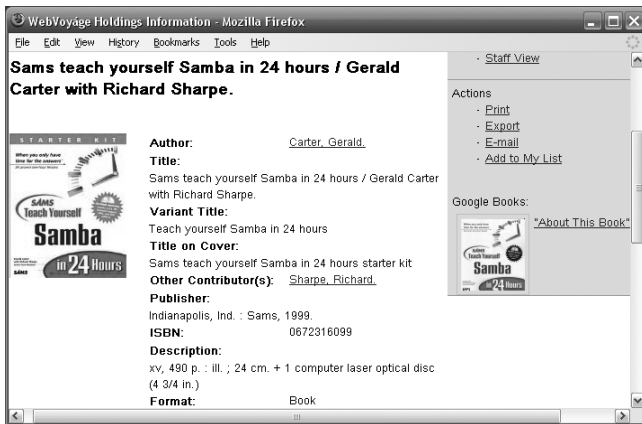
WebVoyáge Holdings Information - Mozilla Firefox

File Edit View History Bookmarks Tools Help

Sams teach yourself Samba in 24 hours / Gerald Carter with Richard Sharpe.

STARTER KIT

When you only have time for the answers!

SAMS Teach Yourself Samba in 24 Hours

SAMS

Author: Carter, Gerald.

Title:

Sams teach yourself Samba in 24 hours / Gerald Carter with Richard Sharpe.

Variant Title:

Teach yourself Samba in 24 hours

Title on Cover:

Sams teach yourself Samba in 24 hours starter kit

Other Contributor(s): Sharpe, Richard.

Publisher:

Indianapolis, Ind. : Sams, 1999.

ISBN: 0672316099

Description:

xv, 490 p. : ill. ; 24 cm. + 1 computer laser optical disc (4 3/4 in.)

Format: Book

· Staff View

Actions

· Print

· Export

· E-mail

· Add to My List

Google Books:

"About This Book"

Sams Teach Yourself Samba in 24 Hours